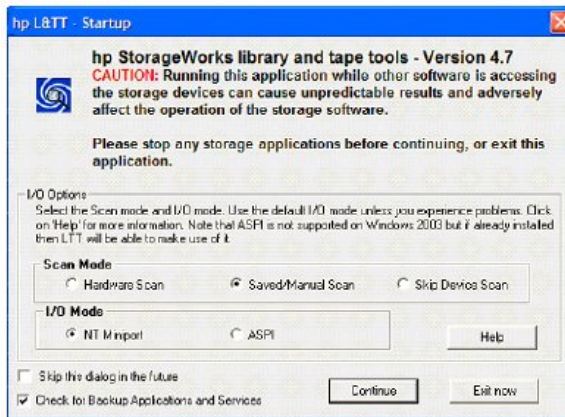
hp L&TT - Startup

hp StorageWorks library and tape tools - Version 4.7

CAUTION: Running this application while other software is accessing the storage devices can cause unpredictable results and adversely affect the operation of the storage software.

Please stop any storage applications before continuing, or exit this application.

I/O Options

Select the Scan mode and I/O mode. Use the default I/O mode unless you experience problems. Click on 'Help' for more information. Note that ASPI is not supported on Windows 2003 but if already installed then LTT will be able to make use of it.

Scan Mode

Hardware Scan

Saved/Manual Scan

Skip Device Scan

I/O Mode

NT Miniport

ASPI

Help

Skip this dialog in the future

Check for Backup Applications and Services

Continue

Exit now